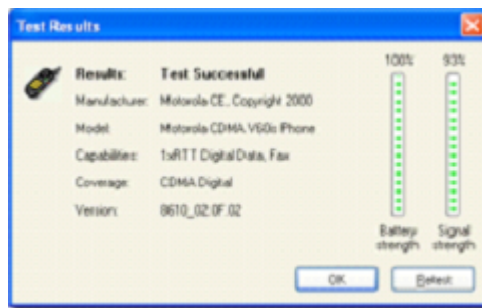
Test Results

Results: Test Successful

Manufacturer: Motorola CE, Copyright 2000

Model: Motorola CDMA V60c Phone

Capabilities: 1xRTT Digital Data, Fax

Coverage: CDMA Digital

Version: 8610_02.0F.02

100%

Battery strength

93%

Signal strength

OK

Retest